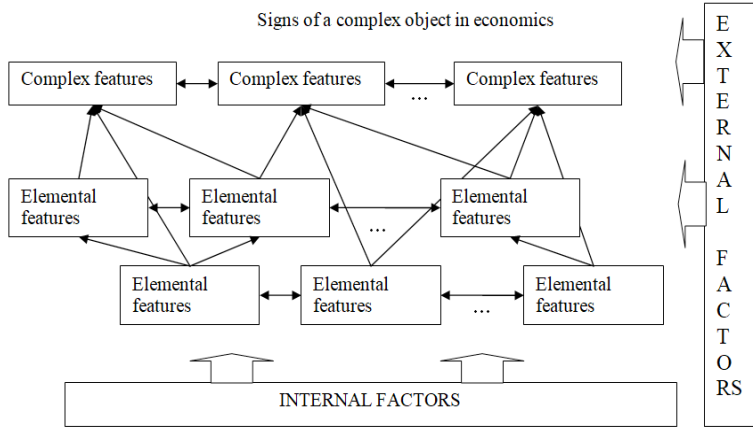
Signs of a complex object in economics

Complex features

Complex features

...

Complex features

Elemental features

Elemental features

...

Elemental features

Elemental features

Elemental features

...

Elemental features

INTERNAL FACTORS

E
X
T
E
R
N
A
L

F
A
C
T
O
R
S